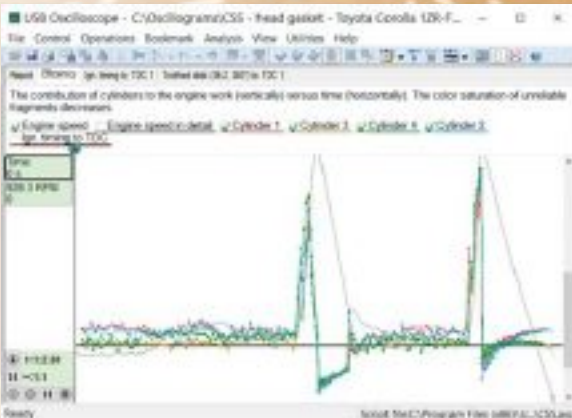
USB Oscilloscope - C:\Oscillograms\CSS - Head gasket - Toyota Corolla 1ZR-F...

File Control Operations Bookmark Analysis View Utilities Help

Report Observe Ign. timing to TDC 1 Testfixed data (38.2; 387) to TDC 1

The contribution of cylinders to the engine work (vertically) versus time (horizontally). The color saturation of unreliable fragments decreases.

Engine speed Engine speed in detail Cylinder 1 Cylinder 3 Cylinder 4 Cylinder 2 Ign. timing to TDC

Time
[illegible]
826.3 RPM
0

1:1:2.89
1:1

Ready

Script: file:C:\Program Files (x86)\U...\CSS.as